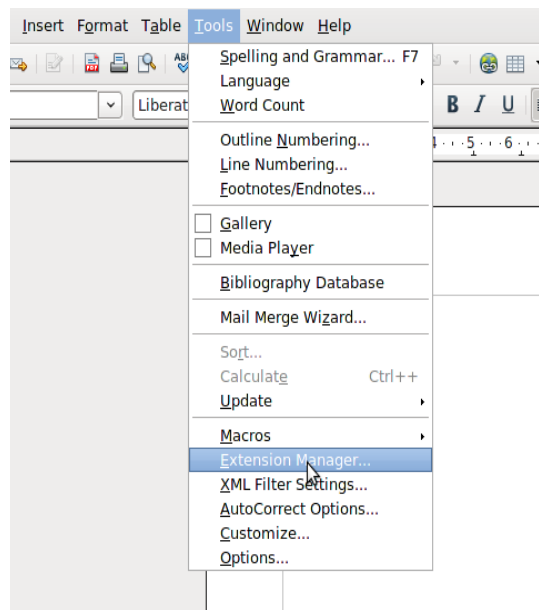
Insert Format Table Tools Window Help

Liberat

B I U

4 · · · 5 · · · 6 ·

Spelling and Grammar... F7
Language
Word Count

Outline Numbering...
Line Numbering...
Footnotes/Endnotes...

Gallery
Media Player

Bibliography Database

Mail Merge Wizard...

Sort...
Calculate Ctrl++
Update

Macros
Extension Manager...
XML Filter Settings...
AutoCorrect Options...
Customize...
Options...